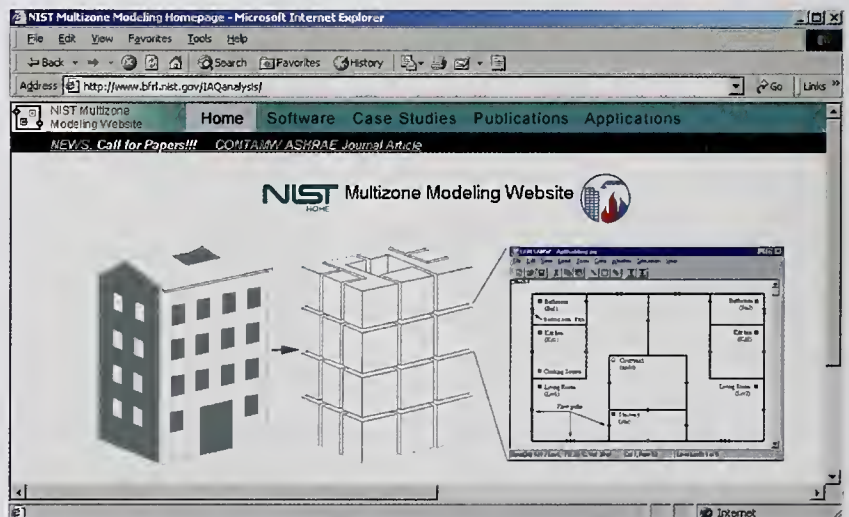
NIST Multizone Modeling Homepage - Microsoft Internet Explorer

File Edit View Favorites Tools Help

Back Search Favorites History

Address http://www.bfrl.nist.gov/IAQanalysis/ Go Links

NIST Multizone Modeling Website

Home Software Case Studies Publications Applications

NEWS: Call for Papers!!! CONTAMW ASHRAE Journal Article

NIST HOME Multizone Modeling Website

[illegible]

Internet